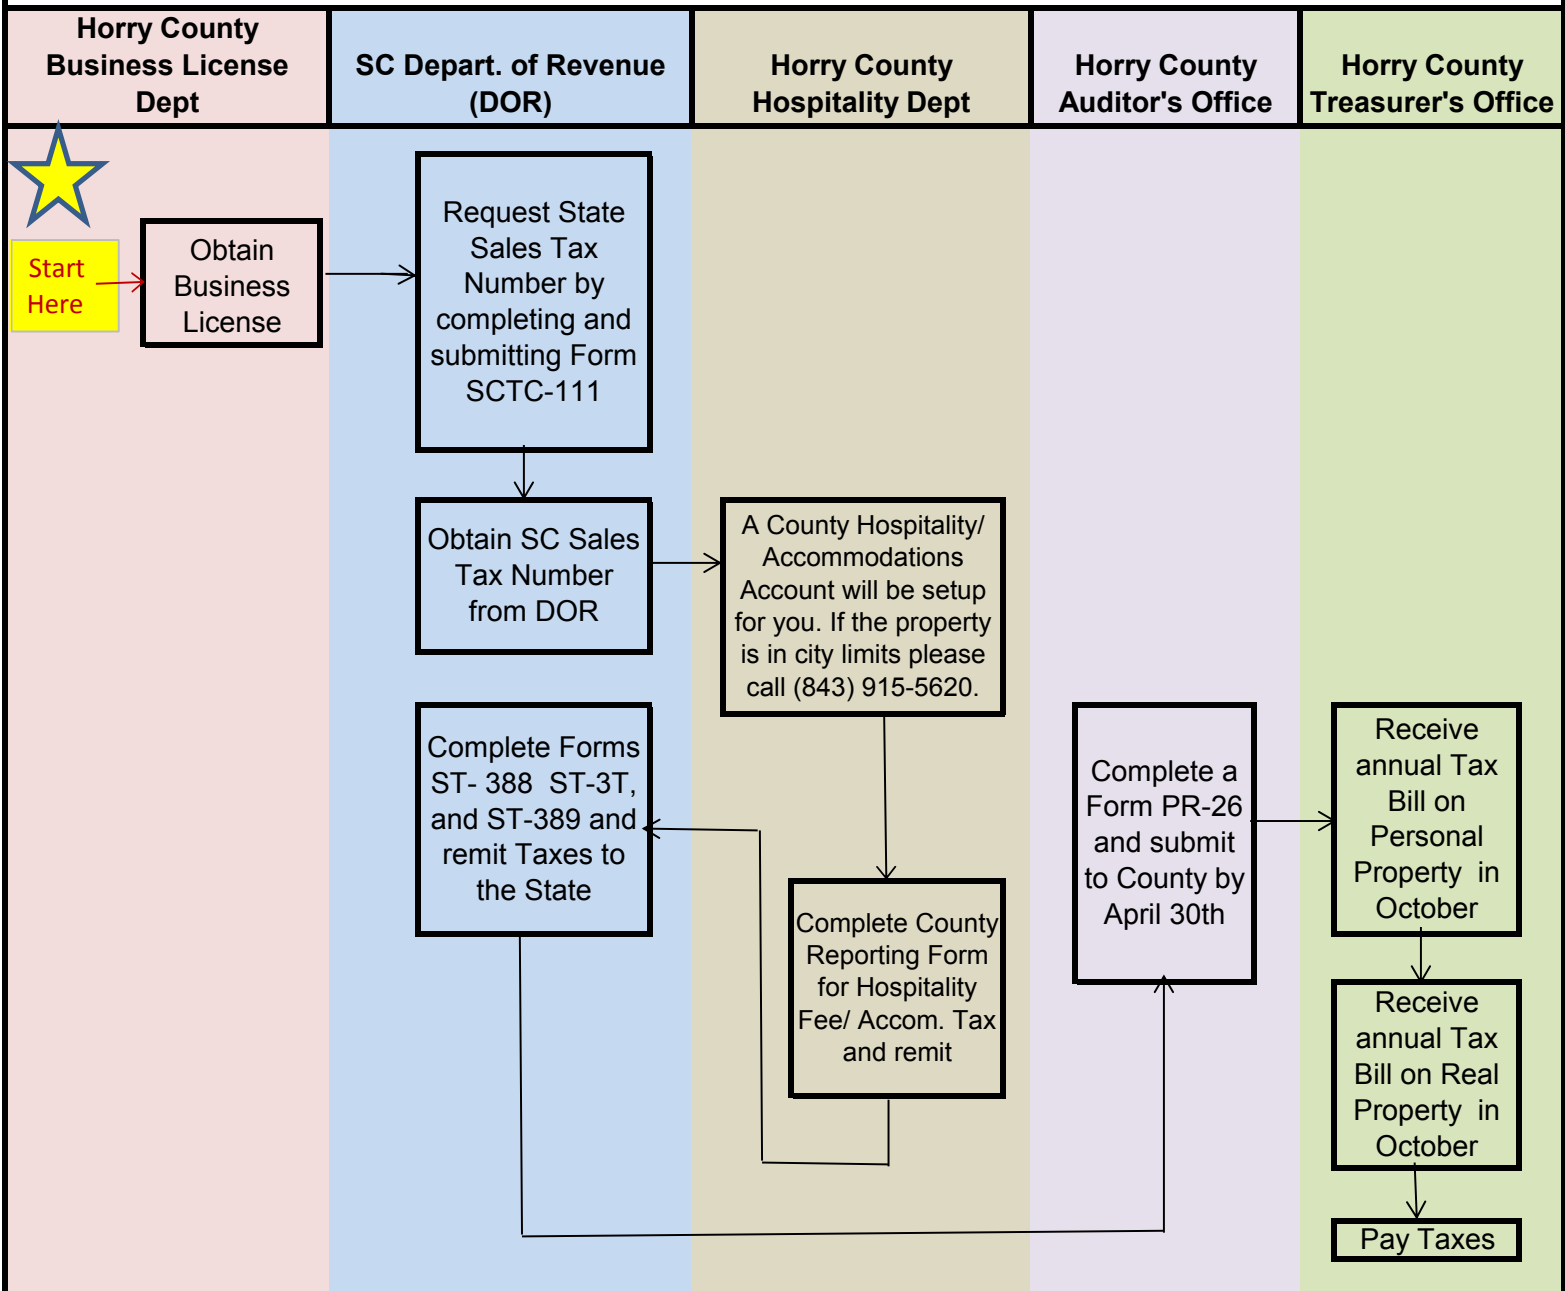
Horry County Business License Dept

SC Depart. of Revenue (DOR)

Horry County Hospitality Dept

Horry County Auditor's Office

Horry County Treasurer's Office

Start Here

Obtain Business License

Request State Sales Tax Number by completing and submitting Form SCTC-111

Obtain SC Sales Tax Number from DOR

A County Hospitality/ Accommodations Account will be setup for you. If the property is in city limits please call (843) 915-5620.

Complete Forms ST- 388 ST-3T, and ST-389 and remit Taxes to the State

Complete County Reporting Form for Hospitality Fee/ Accom. Tax and remit

Complete a Form PR-26 and submit to County by April 30th

Receive annual Tax Bill on Personal Property in October

Receive annual Tax Bill on Real Property in October

Pay Taxes